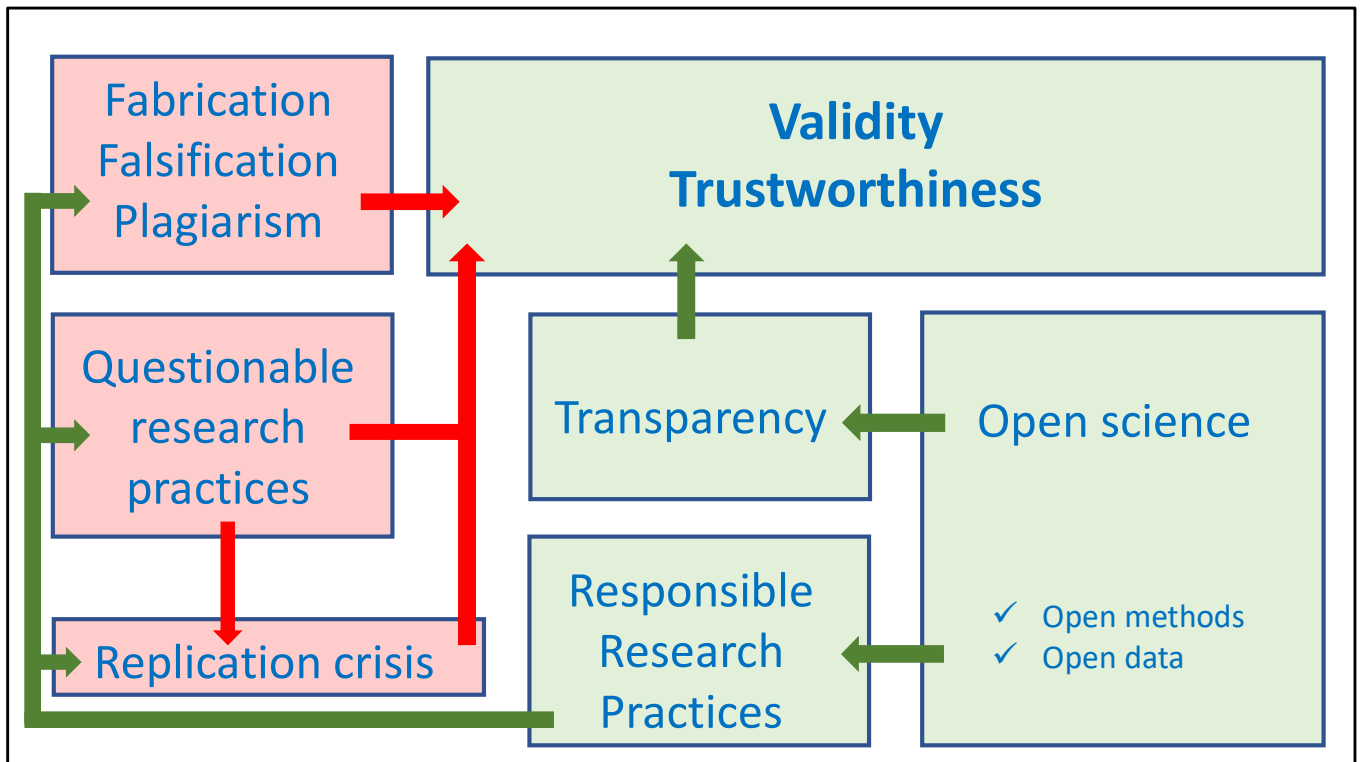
Fabrication
Falsification
Plagiarism

Validity
Trustworthiness

Questionable research practices

Transparency

Open science

Replication crisis

Responsible Research Practices

✓ Open methods
✓ Open data